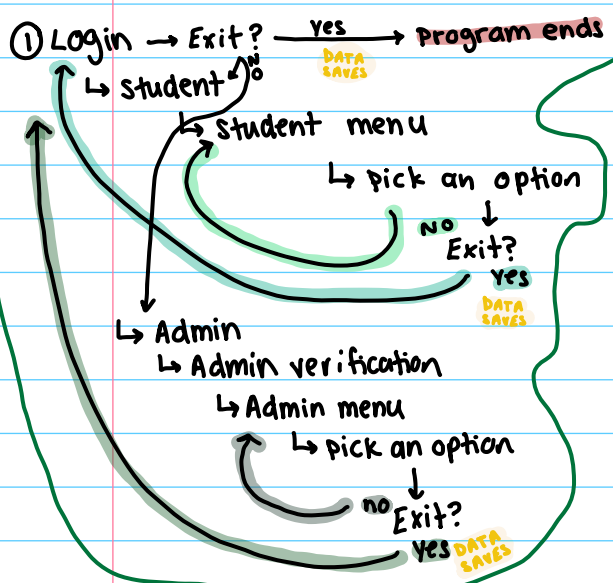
① Login → Exit? → yes → Program ends
DATA SAVES
no
↳ student
↳ student menu
↳ pick an option
no ↓
Exit?
yes
DATA SAVES
↳ Admin
↳ Admin verification
↳ Admin menu
↳ pick an option
no ↓
Exit?
yes DATA SAVES